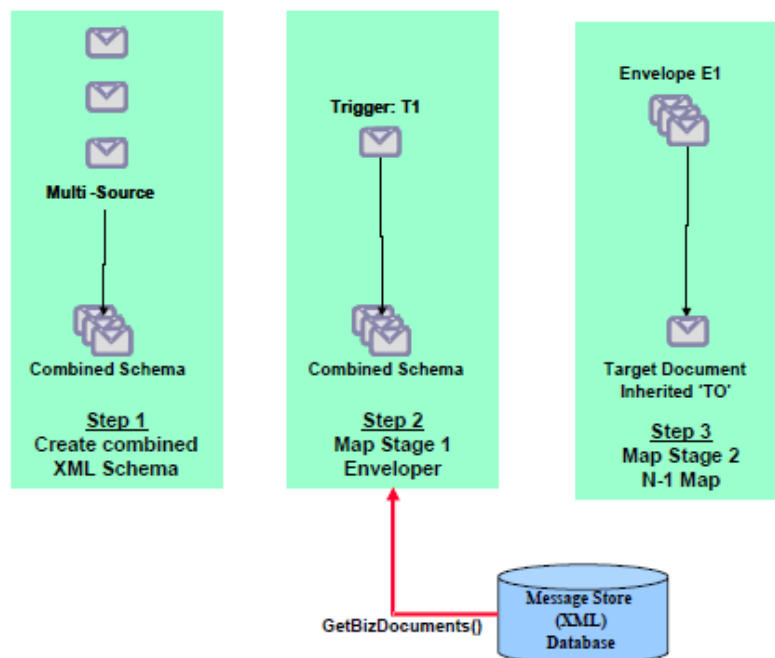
Multi -Source

Combined Schema

Step 1
Create combined XML Schema

Trigger: T1

Combined Schema

Step 2
Map Stage 1 Enveloper

Envelope E1

Target Document Inherited 'TO'

Step 3
Map Stage 2 N-1 Map

GetBizDocuments()

Message Store (XML) Database